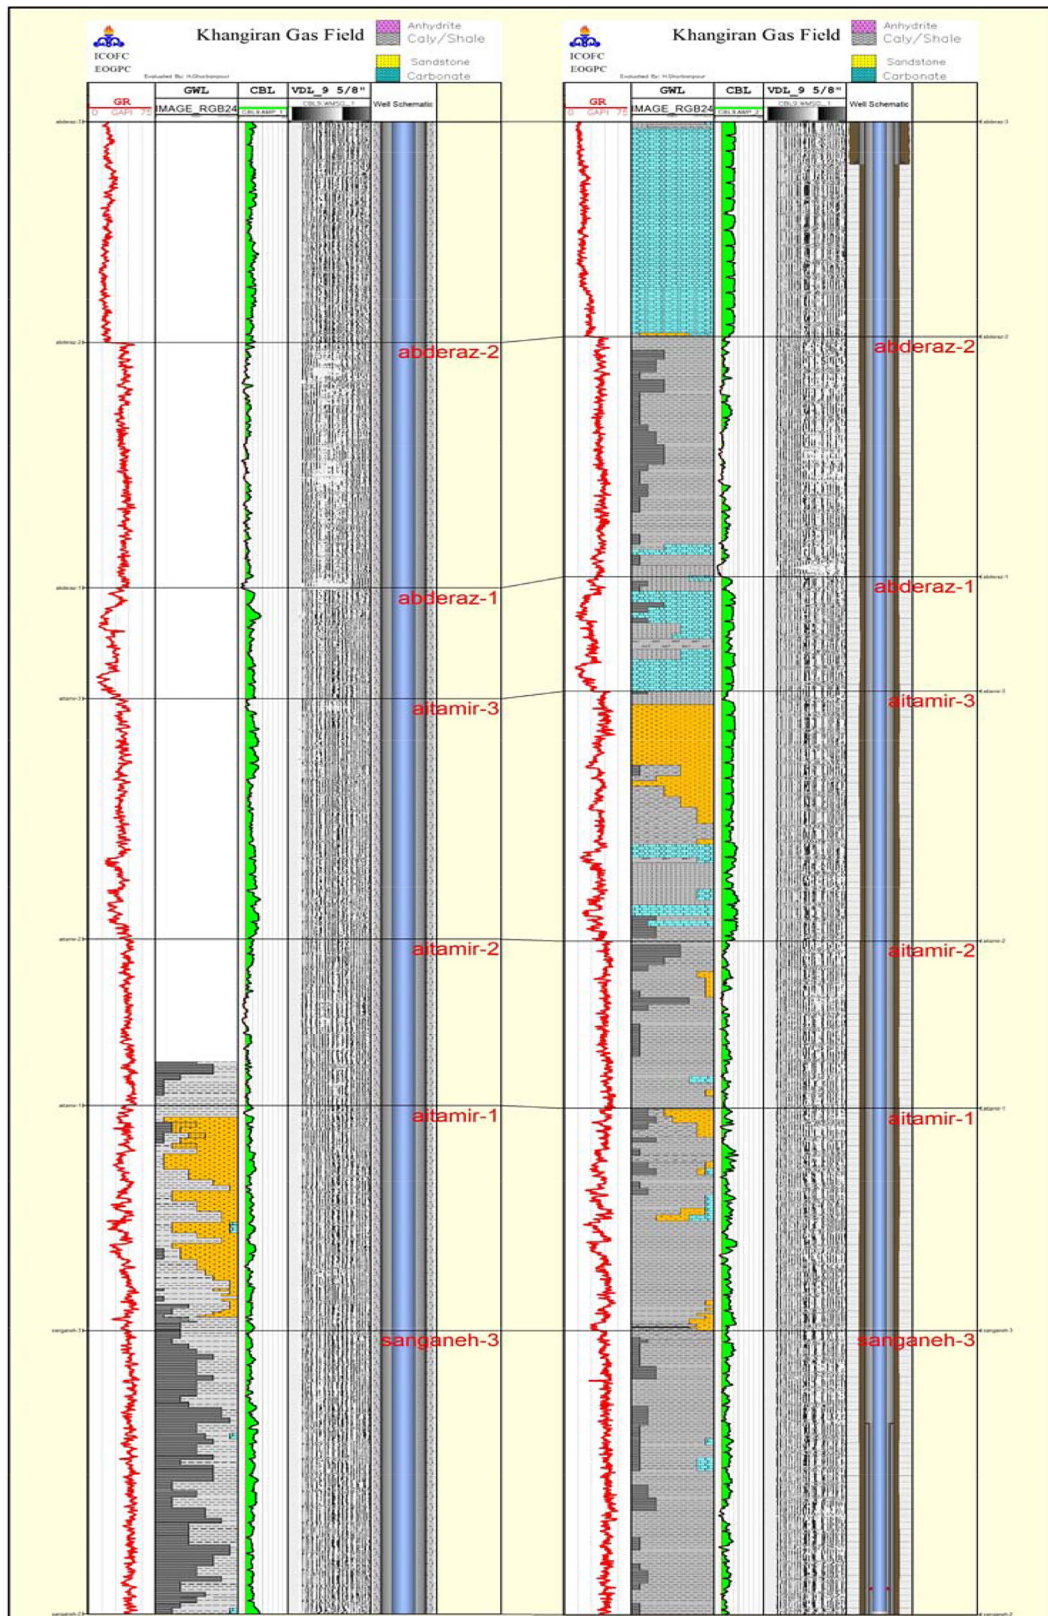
ICOFC
EOGPC
Khangiran Gas Field
Anhydrite
Caly/Shale
Sandstone
Carbonate
Evaluated By: H.Ghorbanpour
GR
0 GAPI 75
GWL
IMAGE_RGB24
CBL
VDL_9 5/8"
Well Schematic
abderaz-2
abderaz-1
altamir-3
altamir-2
altamir-1
sanganeh-3

ICOFC
EOGPC
Khangiran Gas Field
Anhydrite
Caly/Shale
Sandstone
Carbonate
Evaluated By: H.Ghorbanpour
GR
0 GAPI 75
GWL
IMAGE_RGB24
CBL
VDL_9 5/8"
Well Schematic
abderaz-2
abderaz-1
altamir-3
altamir-2
altamir-1
sanganeh-3